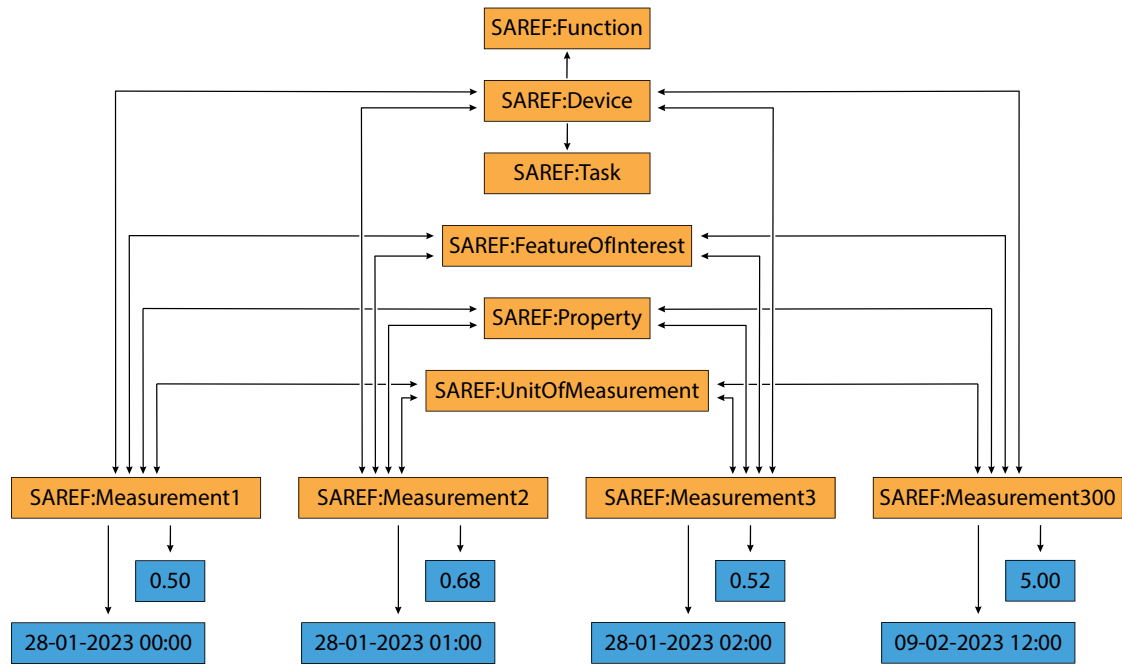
SAREF:Function

SAREF:Device

SAREF:Task

SAREF:FeatureOfInterest

SAREF:Property

SAREF:UnitOfMeasurement

SAREF:Measurement1

SAREF:Measurement2

SAREF:Measurement3

SAREF:Measurement300

0.50

0.68

0.52

5.00

28-01-2023 00:00

28-01-2023 01:00

28-01-2023 02:00

09-02-2023 12:00